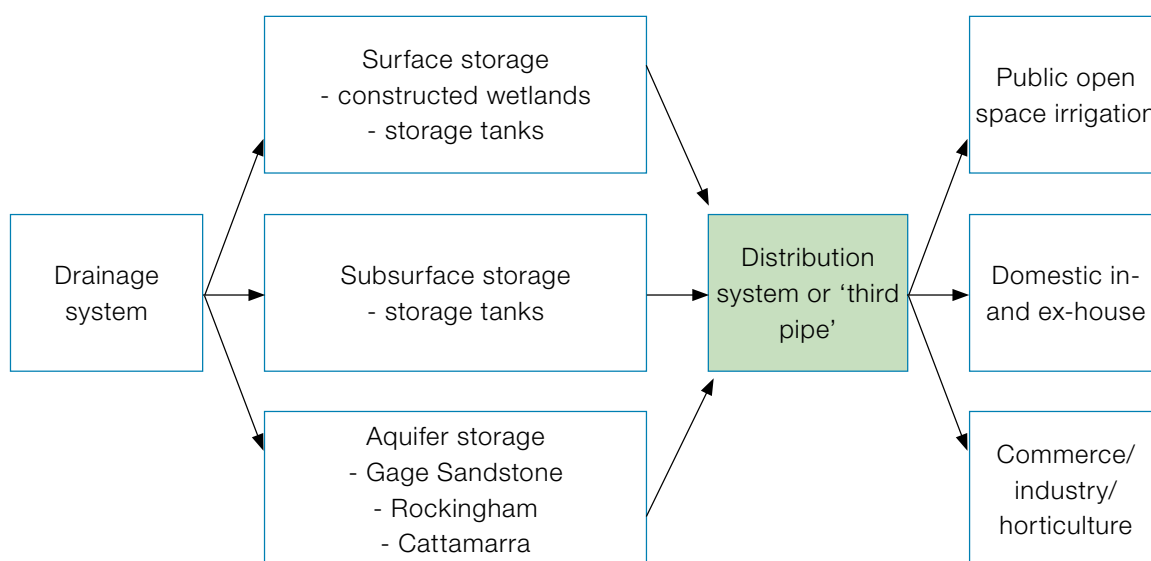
Drainage system

Surface storage
- constructed wetlands
- storage tanks

Subsurface storage
- storage tanks

Aquifer storage
- Gage Sandstone
- Rockingham
- Cattamarra

Distribution system or ‘third pipe’

Public open space irrigation

Domestic in- and ex-house

Commerce/ industry/ horticulture